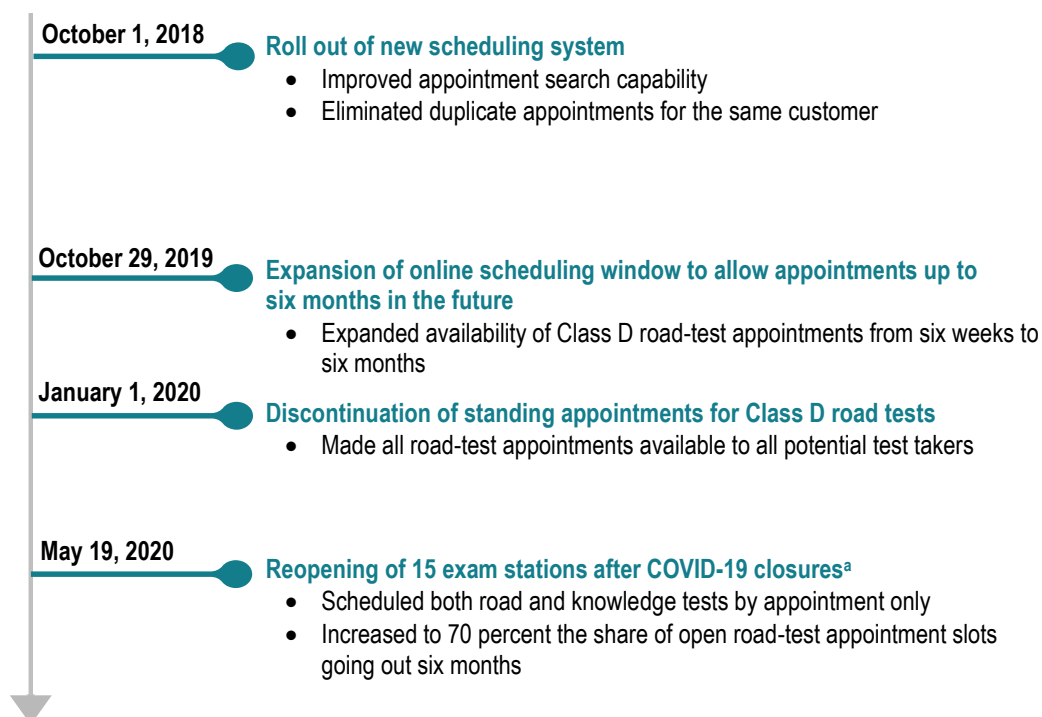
October 1, 2018

Roll out of new scheduling system

- Improved appointment search capability
- Eliminated duplicate appointments for the same customer

October 29, 2019

Expansion of online scheduling window to allow appointments up to six months in the future

- Expanded availability of Class D road-test appointments from six weeks to six months

January 1, 2020

Discontinuation of standing appointments for Class D road tests

- Made all road-test appointments available to all potential test takers

May 19, 2020

Reopening of 15 exam stations after COVID-19 closures$^{a}$

- Scheduled both road and knowledge tests by appointment only
- Increased to 70 percent the share of open road-test appointment slots going out six months